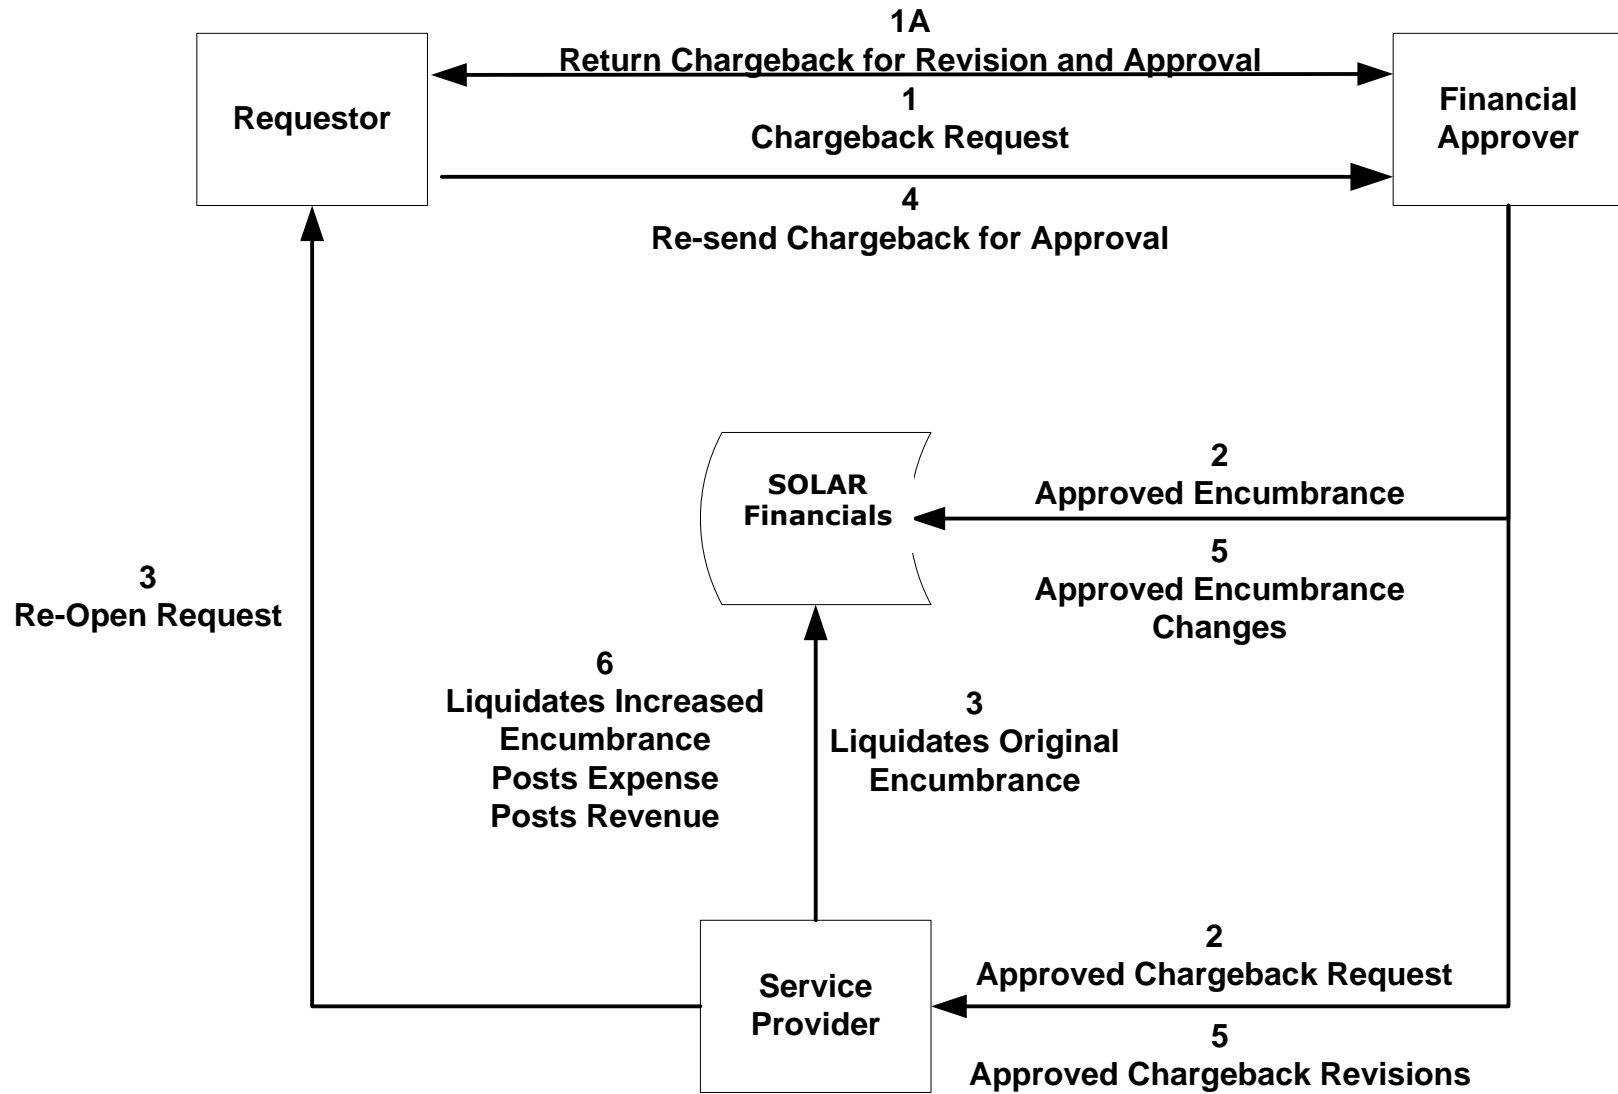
Requestor

1A
Return Chargeback for Revision and Approval

1
Chargeback Request

Financial Approver

4
Re-send Chargeback for Approval

SOLAR Financials

2
Approved Encumbrance

5
Approved Encumbrance Changes

3
Re-Open Request

6
Liquidates Increased Encumbrance
Posts Expense
Posts Revenue

3
Liquidates Original Encumbrance

Service Provider

2
Approved Chargeback Request

5
Approved Chargeback Revisions